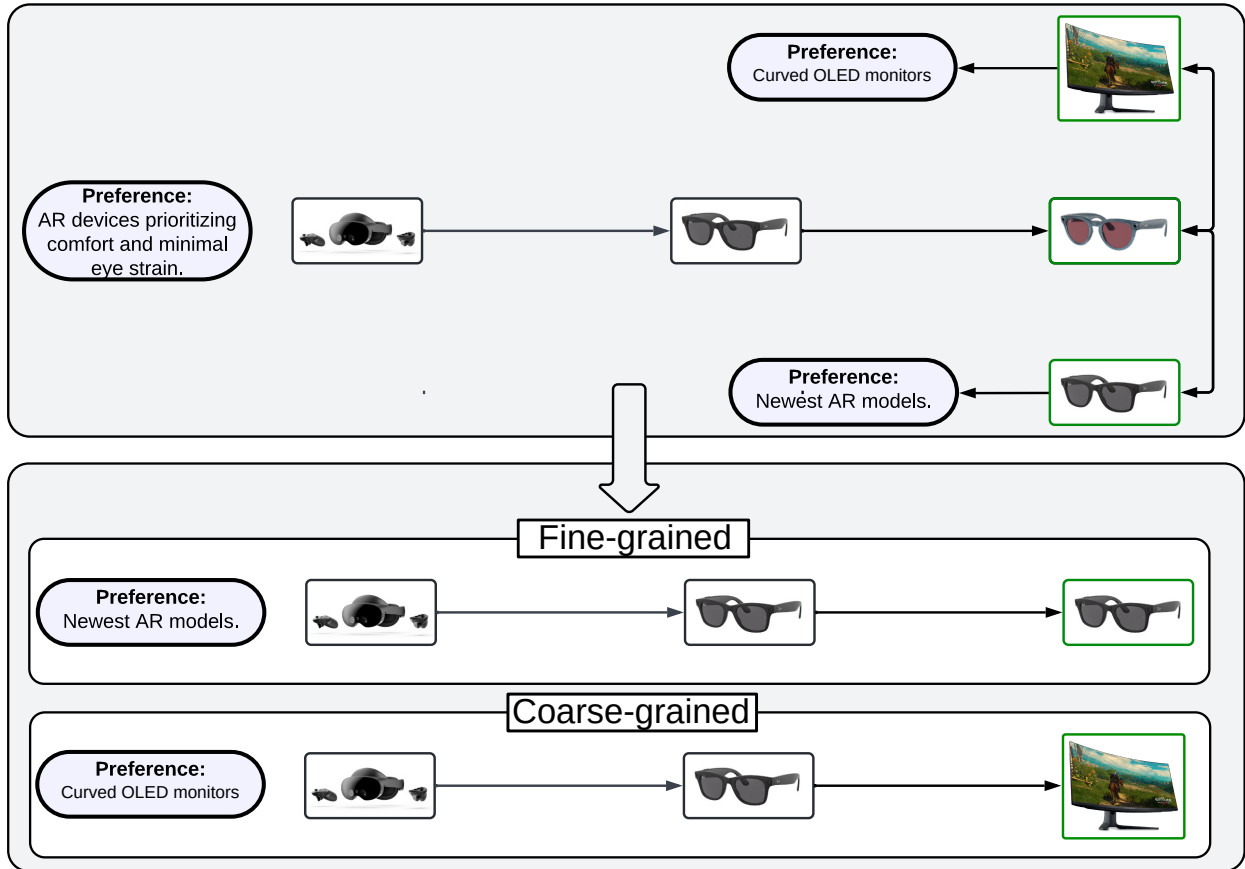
Preference:
Curved OLED monitors

Preference:
AR devices prioritizing comfort and minimal eye strain.

Preference:
Newest AR models.

Fine-grained

Preference:
Newest AR models.

Coarse-grained

Preference:
Curved OLED monitors